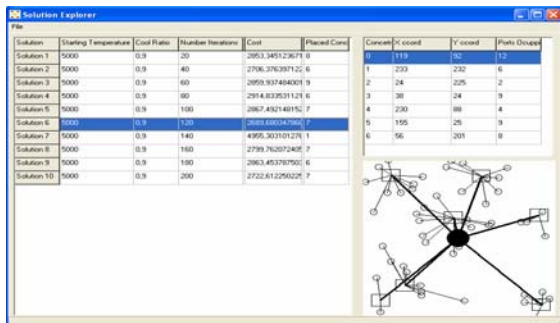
Solution Explorer

File

| Solution | Starting Temperature | Cool Ratio | Number Iterations | Cost | Placed Conc |
|---|---|---|---|---|---|
| Solution 1 | 5000 | 0,9 | 20 | 2853,345123671 | 8 |
| Solution 2 | 5000 | 0,9 | 40 | 2706,376397122 | 6 |
| Solution 3 | 5000 | 0,9 | 60 | 2859,937484001 | 9 |
| Solution 4 | 5000 | 0,9 | 80 | 2914,833531129 | 6 |
| Solution 5 | 5000 | 0,9 | 100 | 2867,492148152 | 7 |
| Solution 6 | 5000 | 0,9 | 120 | 2689,680347966 | 7 |
| Solution 7 | 5000 | 0,9 | 140 | 4955,303101278 | 1 |
| Solution 8 | 5000 | 0,9 | 160 | 2799,762072405 | 7 |
| Solution 9 | 5000 | 0,9 | 180 | 2863,453787503 | 6 |
| Solution 10 | 5000 | 0,9 | 200 | 2722,612250225 | 7 |

| Concentr | X ccord | Y ccord | Ports Occupi |
|---|---|---|---|
| 0 | 119 | 92 | 12 |
| 1 | 233 | 232 | 6 |
| 2 | 24 | 225 | 2 |
| 3 | 38 | 24 | 9 |
| 4 | 230 | 88 | 4 |
| 5 | 155 | 25 | 9 |
| 6 | 56 | 201 | 8 |